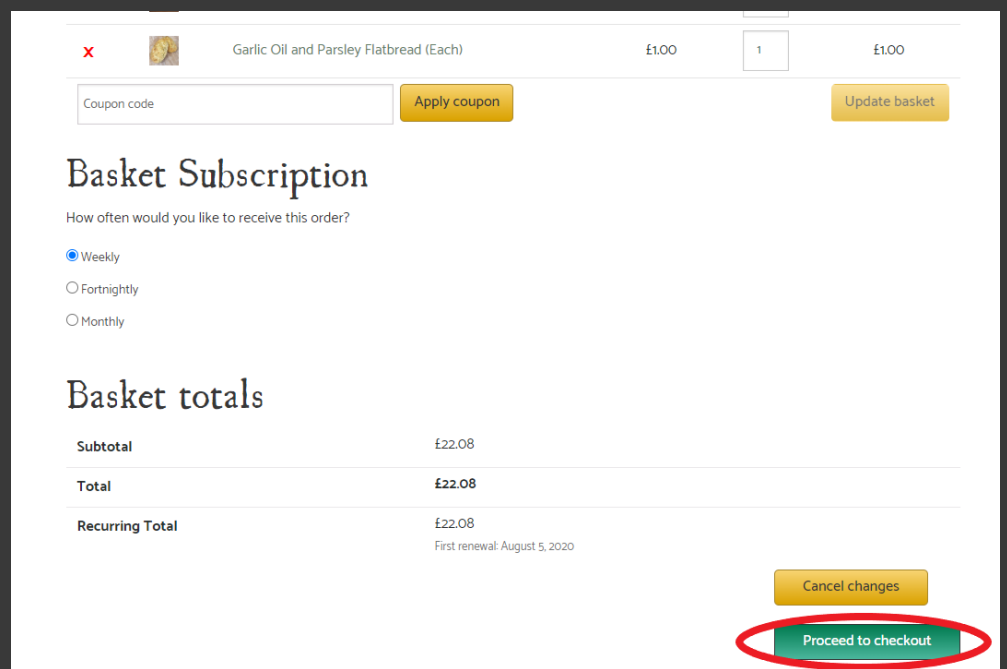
| | | | | | |
|---|---|---|---|---|---|
| x | | Garlic Oil and Parsley Flatbread (Each) | £1.00 | 1 | £1.00 |

Coupon code

Apply coupon

Update basket

Basket Subscription

How often would you like to receive this order?

Weekly

Fortnightly

Monthly

Basket totals

| | |
|---|---|
| Subtotal | £22.08 |
| Total | £22.08 |
| Recurring Total | £22.08 First renewal: August 5, 2020 |

Cancel changes

Proceed to checkout